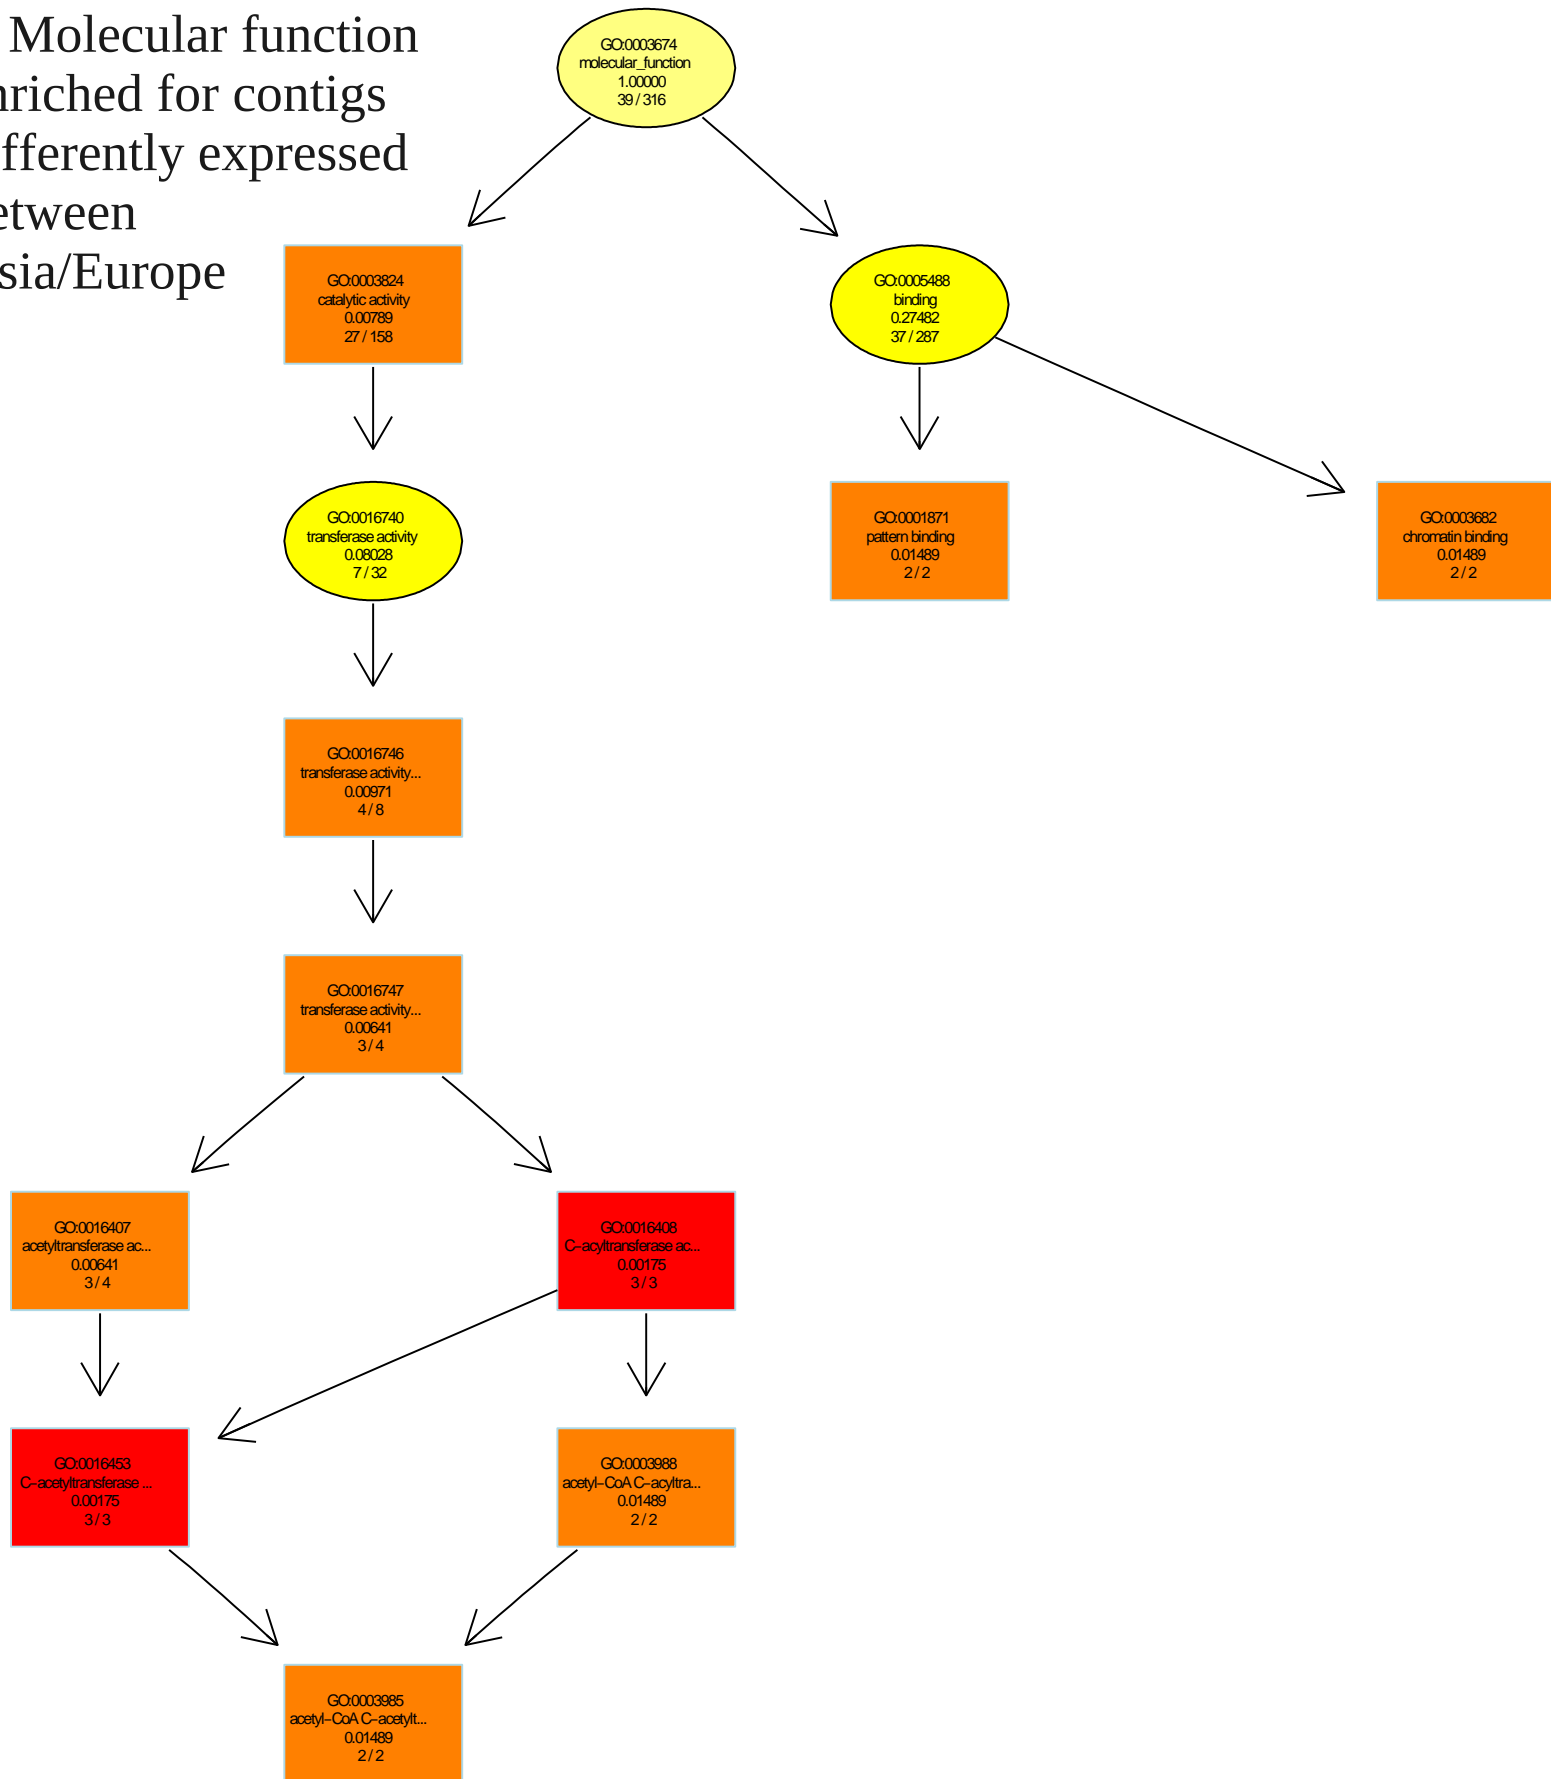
Molecular function
nriched for contigs
ifferently expressed
etween
sia/Europe

GO:0003674
molecular_function
1.00000
39 / 316

GO:0003824
catalytic activity
0.00789
27 / 158

GO:0005488
binding
0.27482
37 / 287

GO:0016740
transferase activity
0.08028
7 / 32

GO:0001871
pattern binding
0.01489
2 / 2

GO:0003682
chromatin binding
0.01489
2 / 2

GO:0016746
transferase activity...
0.00971
4 / 8

GO:0016747
transferase activity...
0.00641
3 / 4

GO:0016407
acetyltransferase ac...
0.00641
3 / 4

GO:0016408
C–acyltransferase ac...
0.00175
3 / 3

GO:0016453
C–acetyltransferase ...
0.00175
3 / 3

GO:0003988
acetyl–CoA C–acyltra...
0.01489
2 / 2

GO:0003985
acetyl–CoA C–acetylt...
0.01489
2 / 2